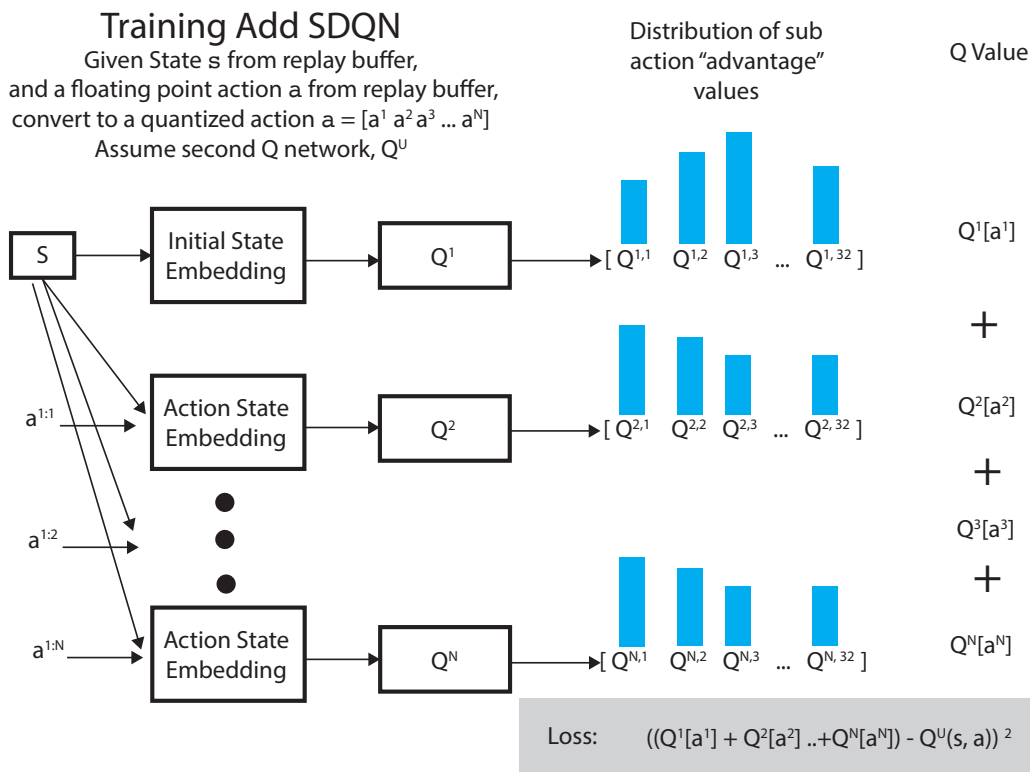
Training Add SDQN

Given State s from replay buffer, and a floating point action a from replay buffer, convert to a quantized action a = [$a^1$ $a^2$ $a^3$ ... $a^N$]

Assume second Q network, $Q^U$

Distribution of sub action "advantage" values

Q Value

S

Initial State Embedding

$Q^1$

[ $Q^{1,1}$ $Q^{1,2}$ $Q^{1,3}$ ... $Q^{1,32}$ ]

$Q^1[a^1]$

+

$a^{1:1}$

Action State Embedding

$Q^2$

[ $Q^{2,1}$ $Q^{2,2}$ $Q^{2,3}$ ... $Q^{2,32}$ ]

$Q^2[a^2]$

+

$a^{1:2}$

$Q^3[a^3]$

+

$a^{1:N}$

Action State Embedding

$Q^N$

[ $Q^{N,1}$ $Q^{N,2}$ $Q^{N,3}$ ... $Q^{N,32}$ ]

$Q^N[a^N]$

Loss: $((Q^1[a^1] + Q^2[a^2] .. + Q^N[a^N]) - Q^U(s, a))^2$